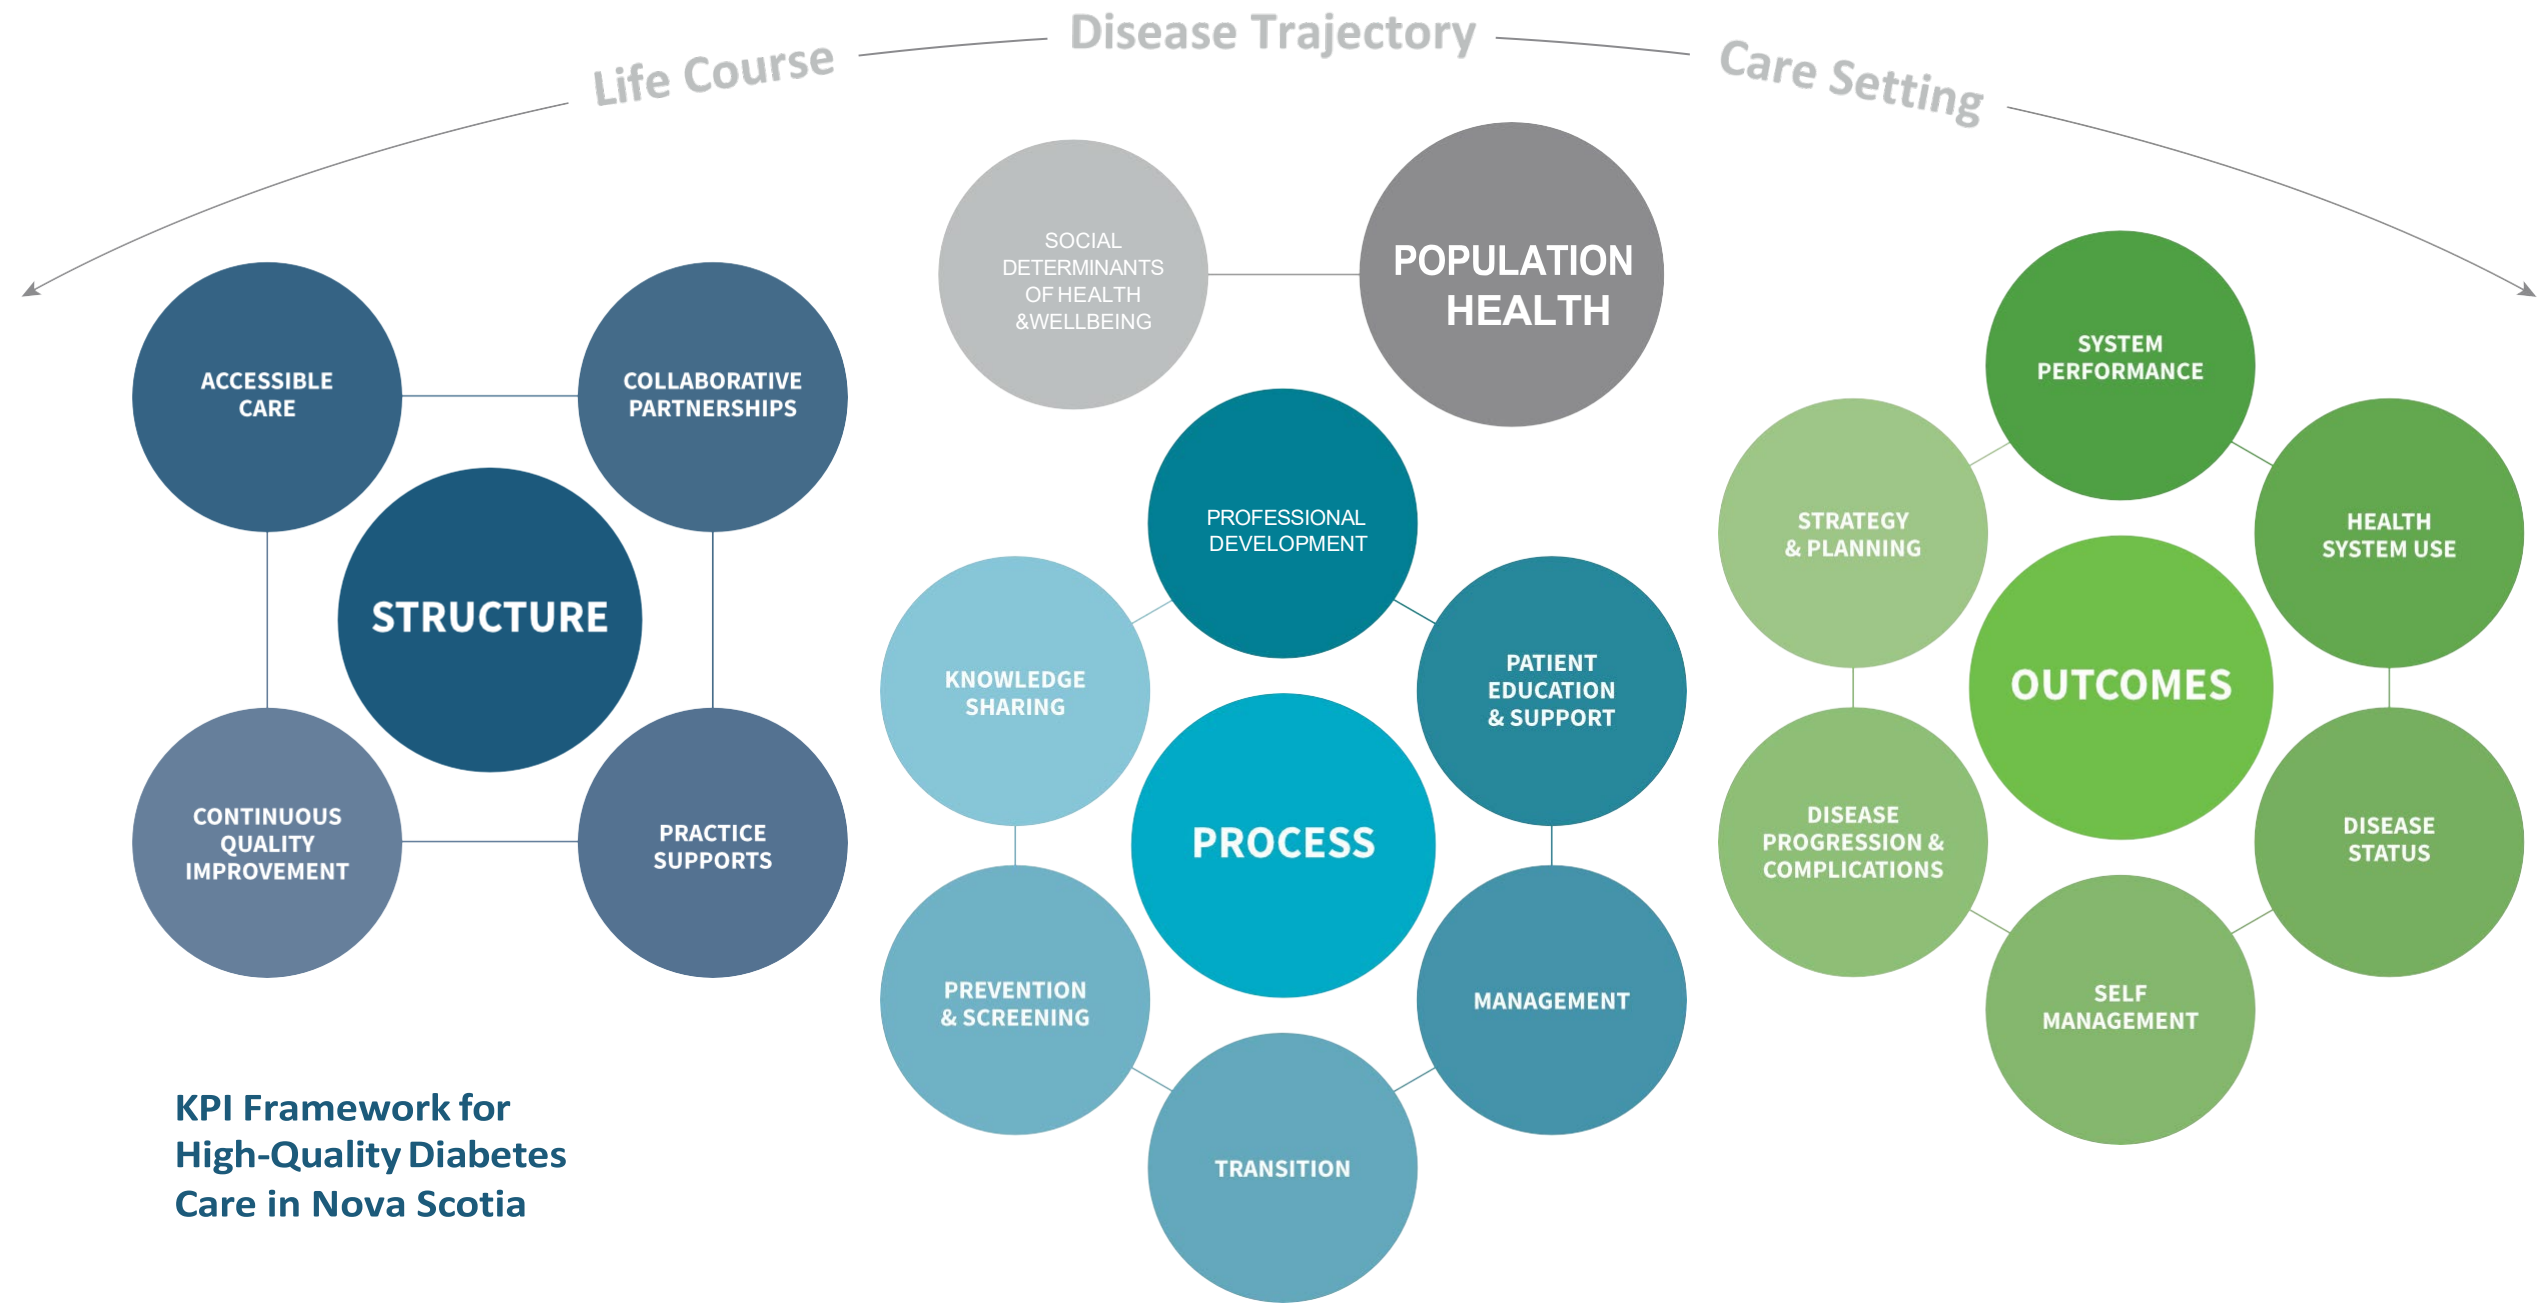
Life Course Disease Trajectory Care Setting

SOCIAL DETERMINANTS OF HEALTH &WELLBEING

POPULATION HEALTH

ACCESSIBLE CARE

COLLABORATIVE PARTNERSHIPS

STRUCTURE

CONTINUOUS QUALITY IMPROVEMENT

PRACTICE SUPPORTS

PROFESSIONAL DEVELOPMENT

KNOWLEDGE SHARING

PATIENT EDUCATION & SUPPORT

PROCESS

PREVENTION & SCREENING

MANAGEMENT

TRANSITION

SYSTEM PERFORMANCE

STRATEGY & PLANNING

HEALTH SYSTEM USE

OUTCOMES

DISEASE PROGRESSION & COMPLICATIONS

DISEASE STATUS

SELF MANAGEMENT

KPI Framework for High-Quality Diabetes Care in Nova Scotia